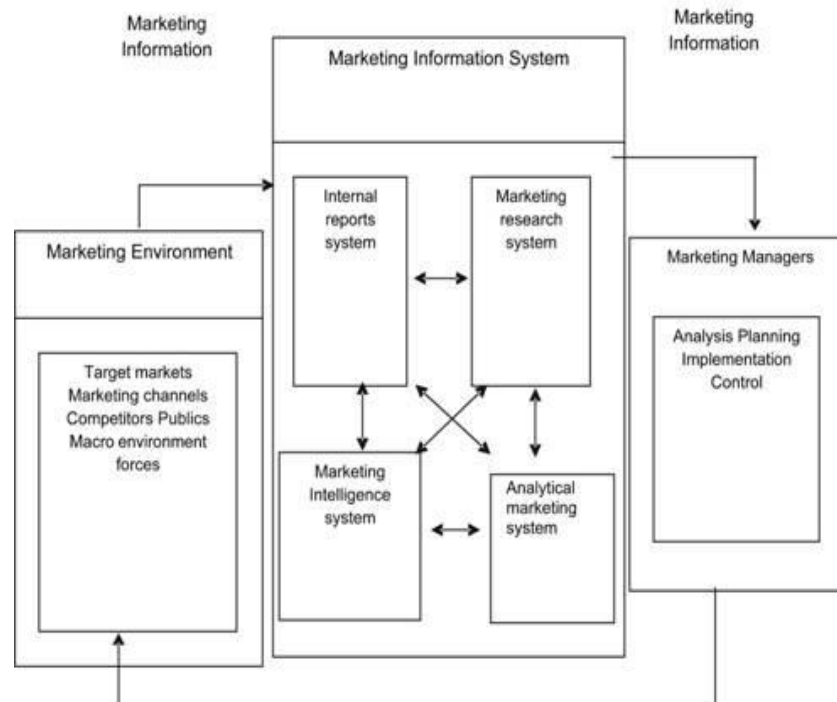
Marketing Information

Marketing Information System

Marketing Information

Marketing Environment

Target markets Marketing channels Competitors Publics Macro environment forces

Internal reports system

Marketing research system

Marketing Intelligence system

Analytical marketing system

Marketing Managers

Analysis Planning Implementation Control